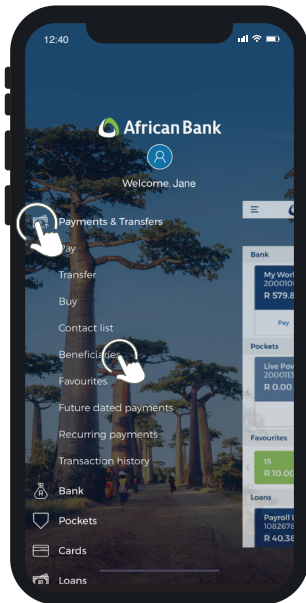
12:40

African Bank

Welcome, Jane

Payments & Transfers

Pay

Transfer

Buy

Contact list

Beneficiaries

Favourites

Future dated payments

Recurring payments

Transaction history

Bank

Pockets

Cards

Loans

Bank

My Work
200010
R 579.8

Pay

Pockets

Live Pov
2000113
R 0.00

Favourites

15
R 4

Loans

Payroll
1082678
R 40,38